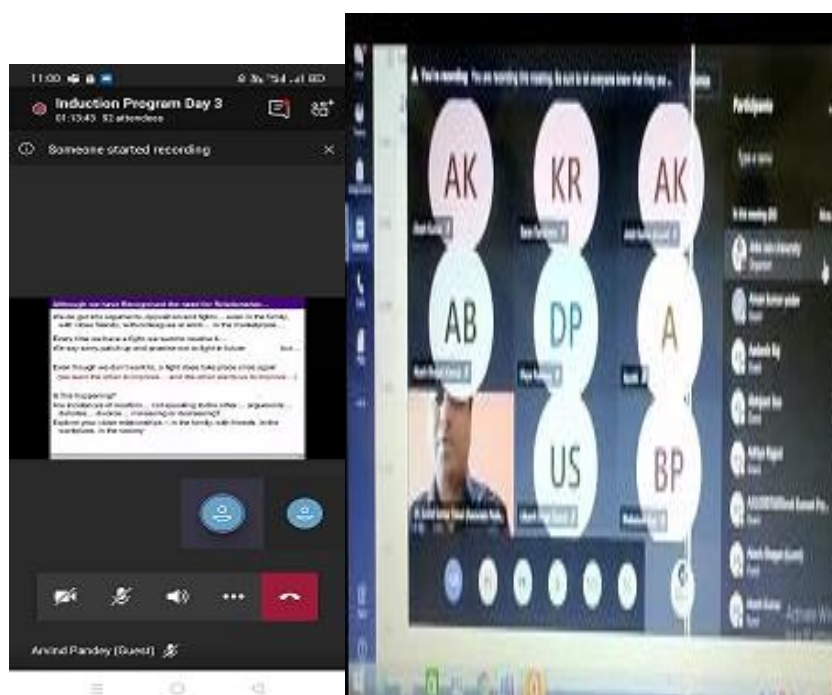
11:00

Induction Program Day 3
01:13:43 52 attendees

Someone started recording

Although we have Recognised the need for Relationships...

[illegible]

Is this happening?

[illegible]

Arvind Pandey (Guest)

You're recording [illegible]

Participants

AK

KR

AK

AB

DP

A

US

BP

Activate W